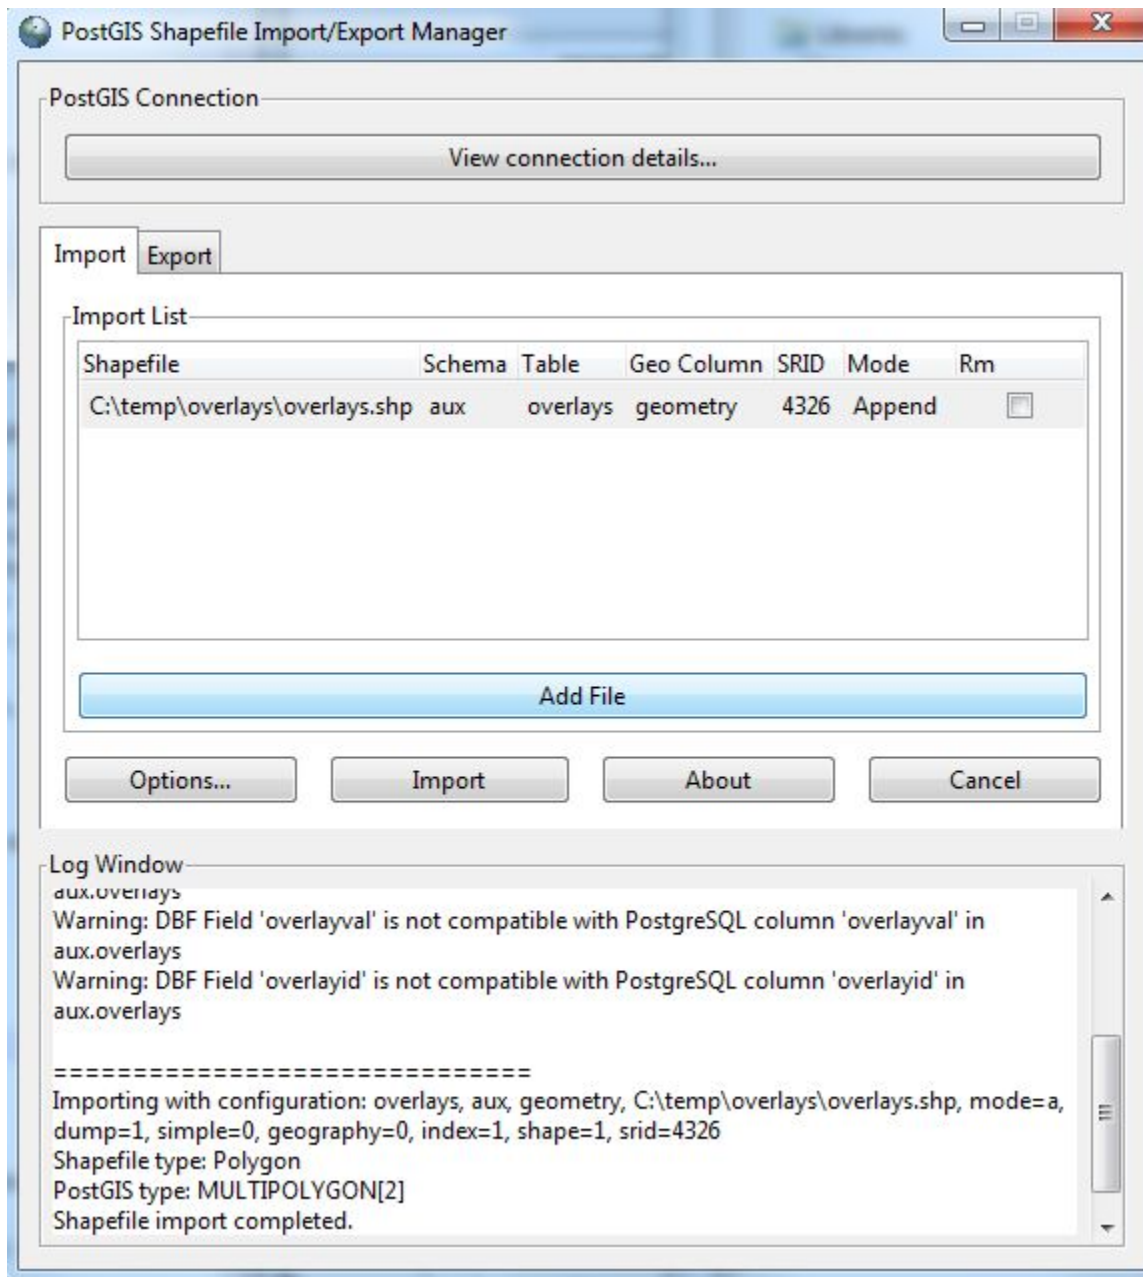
PostGIS Shapefile Import/Export Manager

PostGIS Connection

View connection details...

Import Export

Import List

| Shapefile | Schema | Table | Geo Column | SRID | Mode | Rm |
|---|---|---|---|---|---|---|
| C:\temp\overlays\overlays.shp | aux | overlays | geometry | 4326 | Append | |

Add File

Options... Import About Cancel

Log Window

aux.overlays
Warning: DBF Field 'overlayval' is not compatible with PostgreSQL column 'overlayval' in aux.overlays
Warning: DBF Field 'overlayid' is not compatible with PostgreSQL column 'overlayid' in aux.overlays

==============================
Importing with configuration: overlays, aux, geometry, C:\temp\overlays\overlays.shp, mode=a, dump=1, simple=0, geography=0, index=1, shape=1, srid=4326
Shapefile type: Polygon
PostGIS type: MULTIPOLYGON[2]
Shapefile import completed.